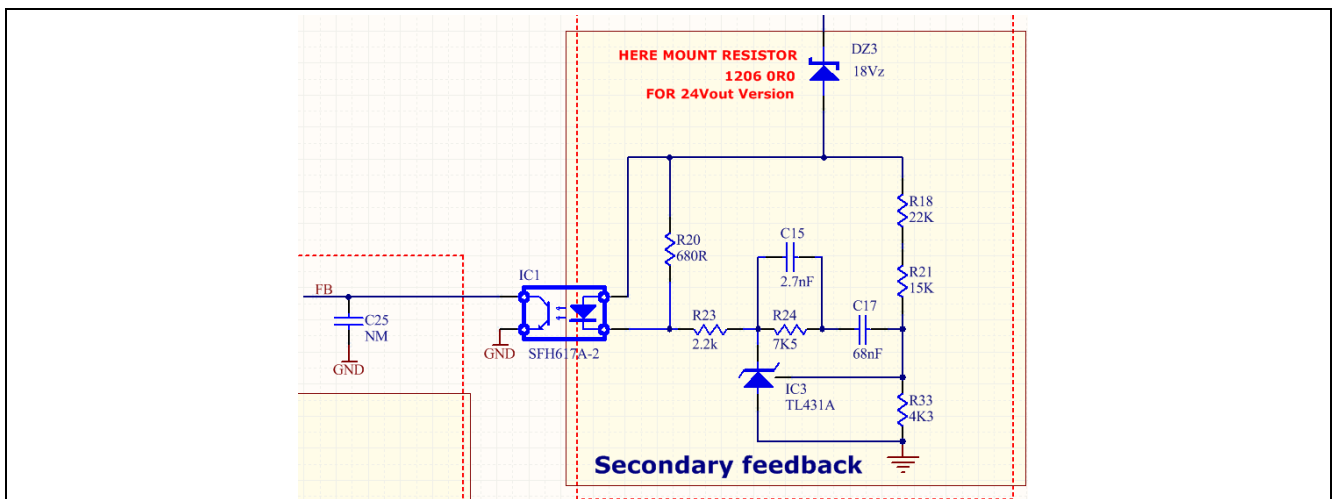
HERE MOUNT RESISTOR
1206 0R0
FOR 24Vout Version

DZ3
18Vz

R18
22K

R20
680R

C15
2.7nF

R21
15K

FB

IC1

C25
NM

GND

GND

SFH617A-2

R23
2.2k

R24
7K5

C17
68nF

IC3
TL431A

R33
4K3

Secondary feedback